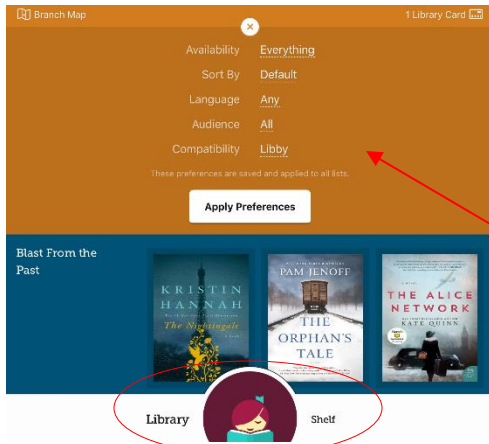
Branch Map

1 Library Card

×

Availability Everything

Sort By Default

Language Any

Audience All

Compatibility Libby

These preferences are saved and applied to all lists.

Apply Preferences

Blast From the Past

KRISTIN HANNAH

The Nightingale

PAM JENOFF

THE ORPHAN'S TALE

THE ALICE NETWORK

KATE QUINN

Library

Shelf